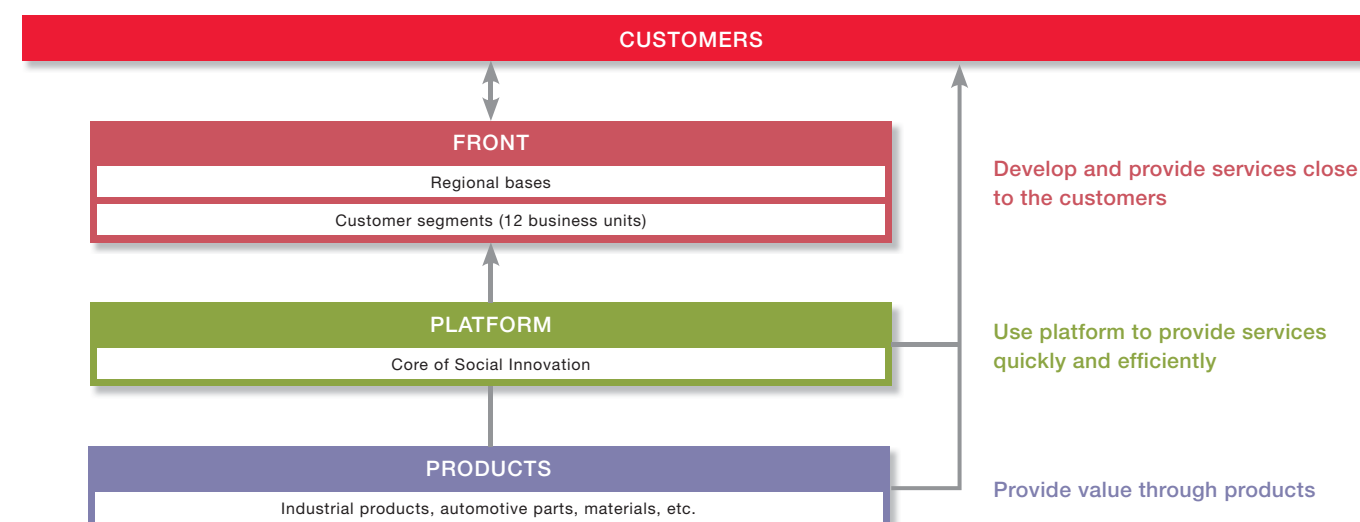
CUSTOMERS

FRONT

Regional bases

Customer segments (12 business units)

Develop and provide services close to the customers

PLATFORM

Core of Social Innovation

Use platform to provide services quickly and efficiently

PRODUCTS

Industrial products, automotive parts, materials, etc.

Provide value through products